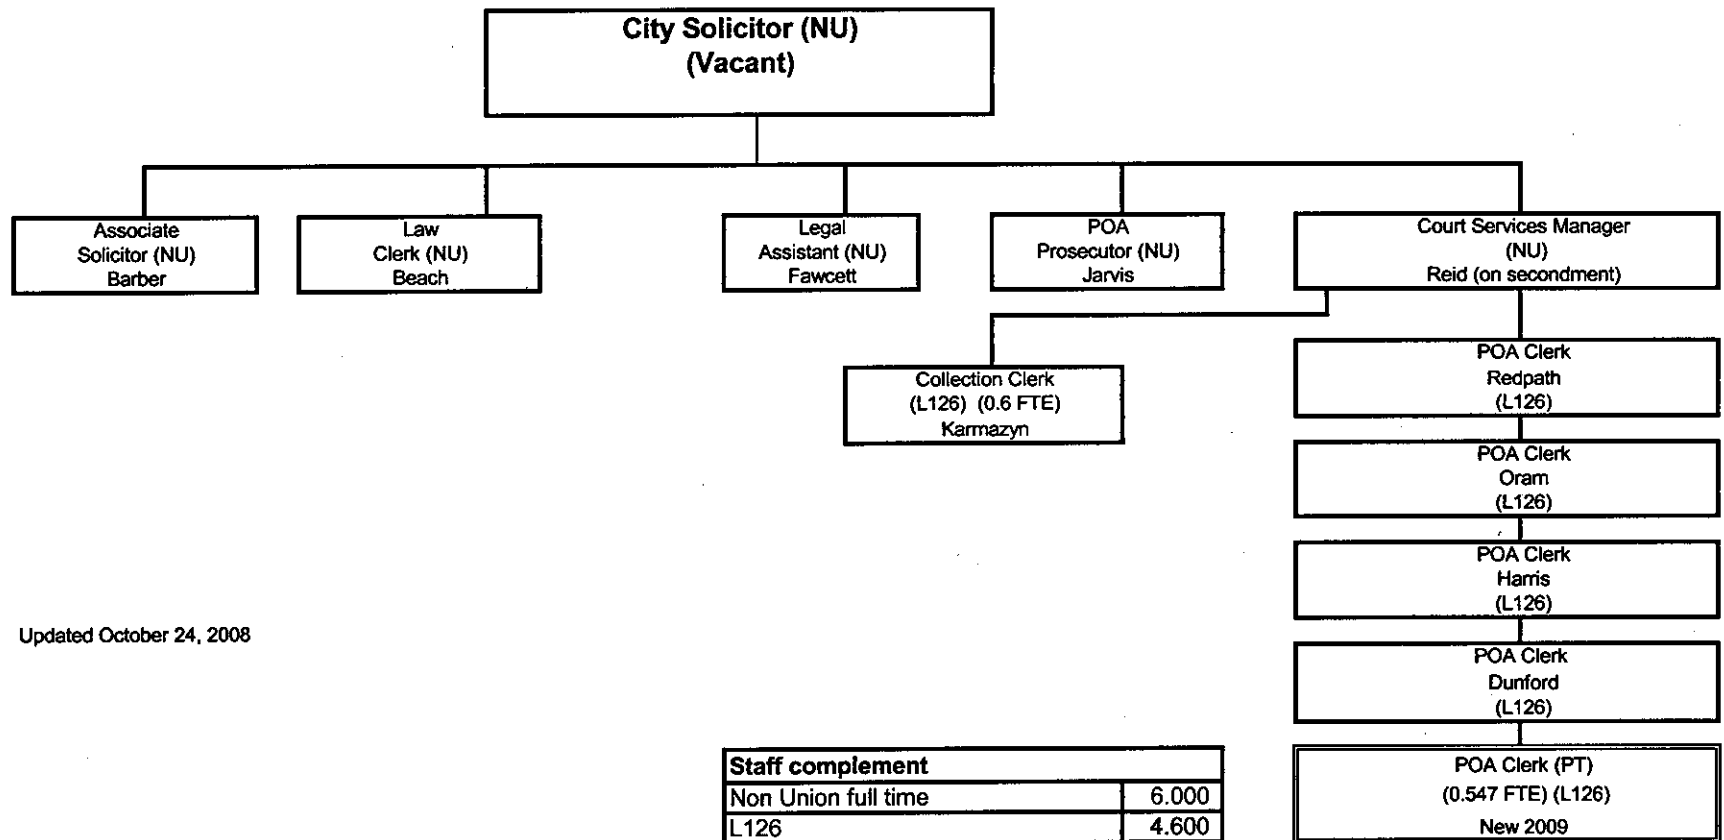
City Solicitor (NU)
(Vacant)

Associate Solicitor (NU)
Barber

Law Clerk (NU)
Beach

Legal Assistant (NU)
Fawcett

POA Prosecutor (NU)
Jarvis

Court Services Manager (NU)
Reid (on secondment)

Collection Clerk
(L126) (0.6 FTE)
Karmazyn

POA Clerk
Redpath
(L126)

POA Clerk
Oram
(L126)

POA Clerk
Harris
(L126)

POA Clerk
Dunford
(L126)

Updated October 24, 2008

| Staff complement | |
|---|---|
| Non Union full time | 6.000 |
| L126 | 4.600 |

POA Clerk (PT)
(0.547 FTE) (L126)
New 2009